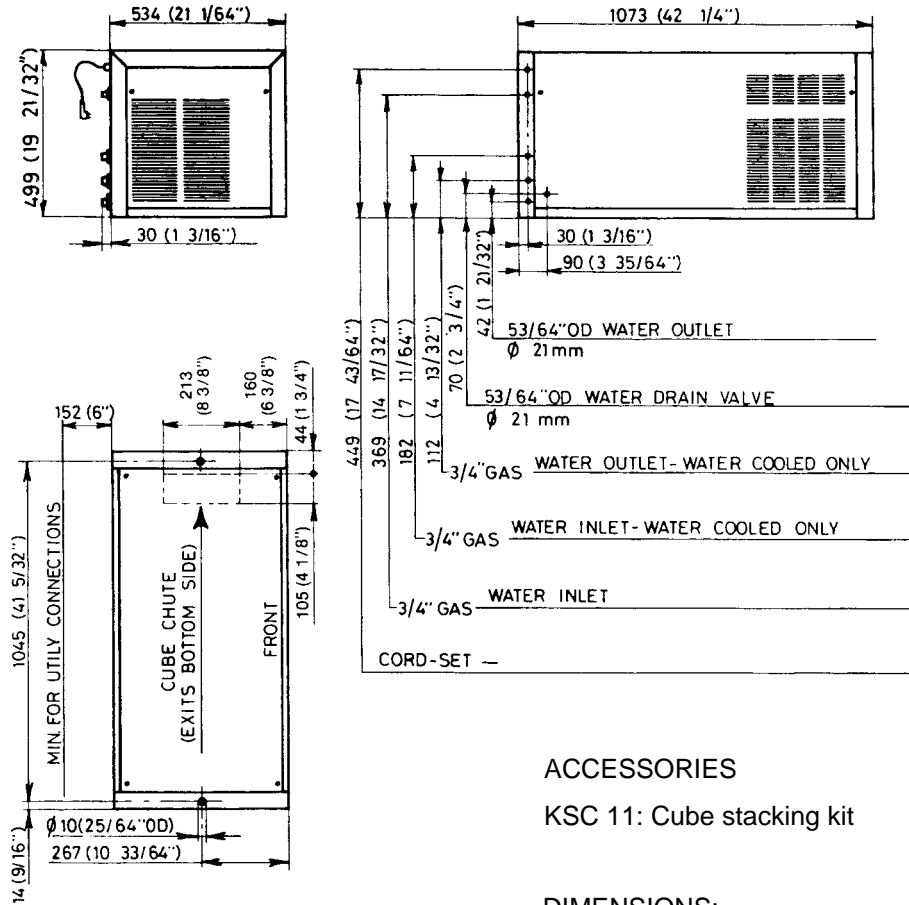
534 (21 1/64")

499 (19 21/32")

30 (1 3/16")

1073 (42 1/4")

30 (1 3/16")

90 (3 35/64")

449 (17 43/64")

369 (14 17/32")

182 (7 11/64")

112 (4 13/32")

70 (2 3/4")

42 (1 21/32")

53/64"OD WATER OUTLET
$\phi$ 21mm

53/64"OD WATER DRAIN VALVE
$\phi$ 21 mm

3/4" GAS WATER OUTLET- WATER COOLED ONLY

3/4" GAS WATER INLET-WATER COOLED ONLY

3/4" GAS WATER INLET

CORD-SET

152 (6")

213 (8 3/8")

160 (6 3/8")

44 (1 3/4")

1045 (41 5/32")

MIN. FOR UTILY CONNECTIONS

CUBE CHUTE (EXITS BOTTOM SIDE)

FRONT

105 (4 1/8")

$\phi$ 10(25/64"OD)

267 (10 33/64")

14 (9/16")

ACCESSORIES

KSC 11: Cube stacking kit

DIMENSIONS: